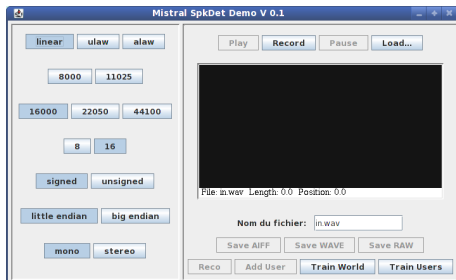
Mistral SpkDet Demo V 0.1

linear ulaw alaw

8000 11025

16000 22050 44100

8 16

signed unsigned

little endian big endian

mono stereo

Play Record Pause Load...

File: in.wav Length: 0.0 Position: 0.0

Nom du fichier: in.wav

Save AIFF Save WAVE Save RAW

Reco Add User Train World Train Users